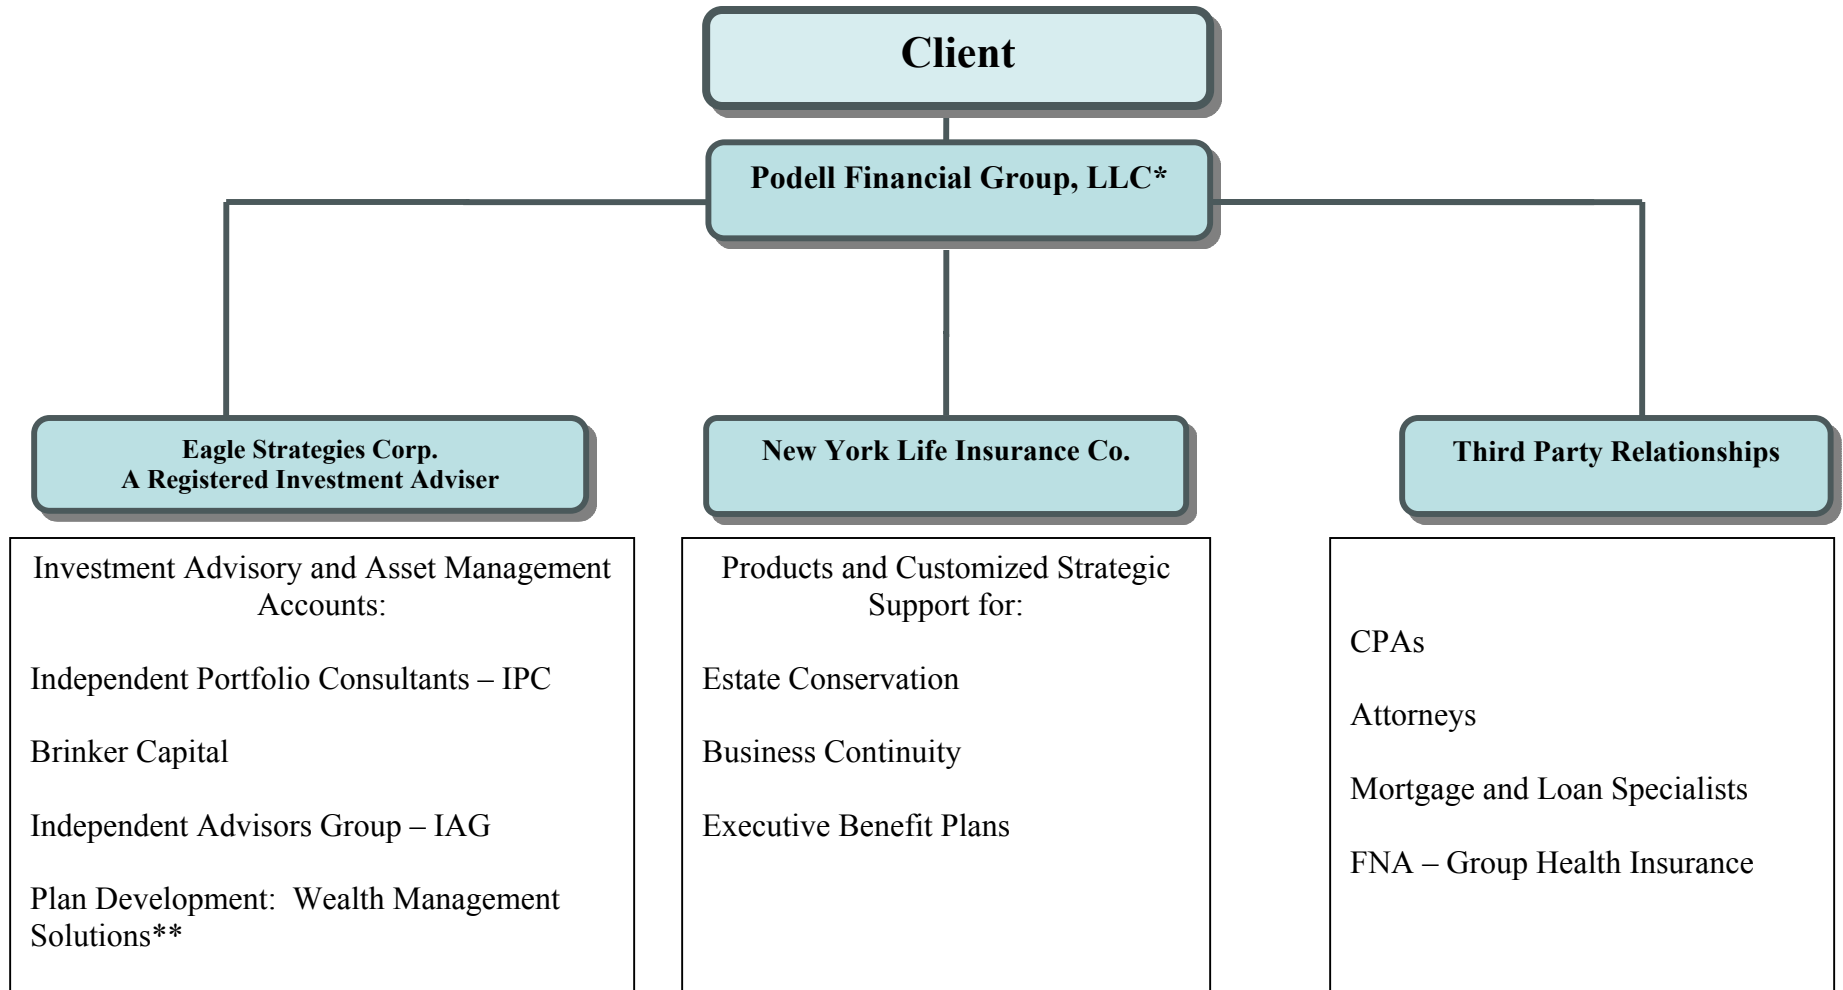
Client

Podell Financial Group, LLC*

Eagle Strategies Corp.
A Registered Investment Adviser

New York Life Insurance Co.

Third Party Relationships

Investment Advisory and Asset Management Accounts:

Independent Portfolio Consultants – IPC

Brinker Capital

Independent Advisors Group – IAG

Plan Development: Wealth Management Solutions**

Products and Customized Strategic Support for:

Estate Conservation

Business Continuity

Executive Benefit Plans

CPAs

Attorneys

Mortgage and Loan Specialists

FNA – Group Health Insurance